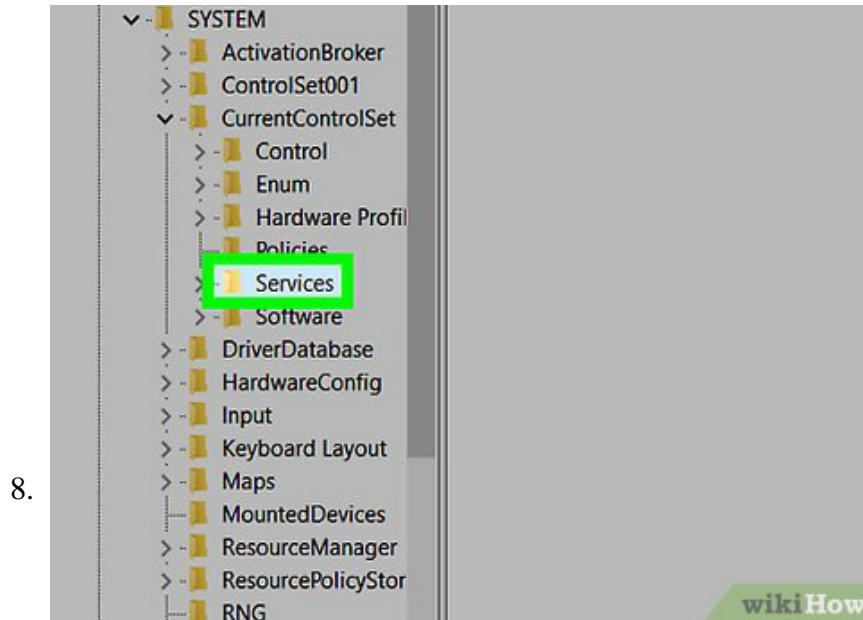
8.

SYSTEM
ActivationBroker
ControlSet001
CurrentControlSet
Control
Enum
Hardware Profil
Policies
Services
Software
DriverDatabase
HardwareConfig
Input
Keyboard Layout
Maps
MountedDevices
ResourceManager
ResourcePolicyStor
RNG

wikiHow